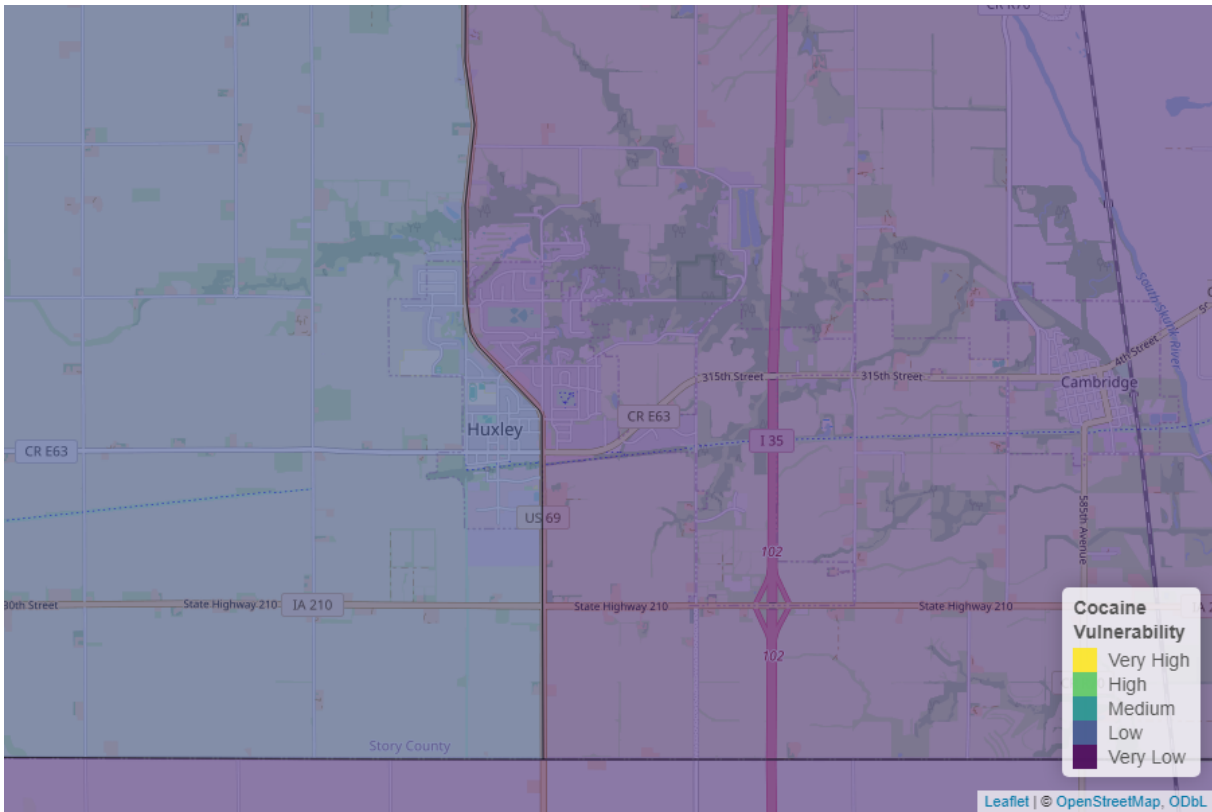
CR R70

South Skunk River

4th Street

315th Street

315th Street

Cambridge

CR E63

Huxley

CR E63

I 35

US 69

102

58th Avenue

30th Street

State Highway 210

IA 210

State Highway 210

State Highway 210

102

Story County

Cocaine Vulnerability
Very High
High
Medium
Low
Very Low

Leaflet | © OpenStreetMap, ODbL